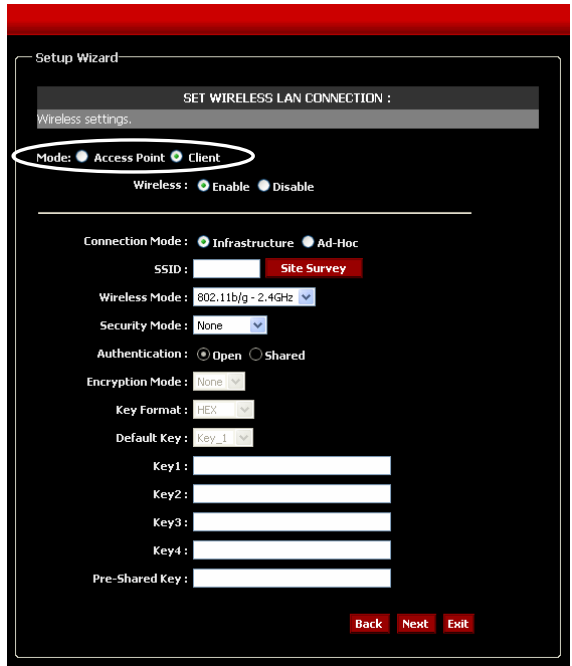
Setup Wizard

SET WIRELESS LAN CONNECTION :

Wireless settings.

Mode: Access Point Client

Wireless : Enable Disable

Connection Mode : Infrastructure Ad-Hoc

SSID : Site Survey

Wireless Mode : 802.11b/g - 2.4GHz

Security Mode : None

Authentication : Open Shared

Encryption Mode : None

Key Format : HEX

Default Key : Key_1

Key1 :

Key2 :

Key3 :

Key4 :

Pre-Shared Key :

Back Next Exit